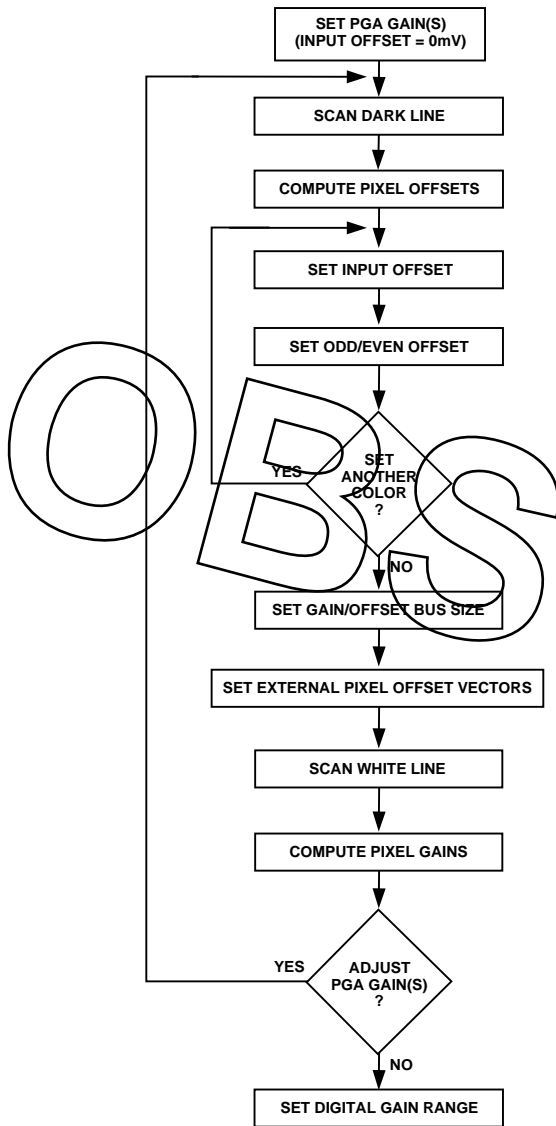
SET PGA GAIN(S)
(INPUT OFFSET = 0mV)

SCAN DARK LINE

COMPUTE PIXEL OFFSETS

SET INPUT OFFSET

SET ODD/EVEN OFFSET

YES

SET ANOTHER COLOR ?

NO

SET GAIN/OFFSET BUS SIZE

SET EXTERNAL PIXEL OFFSET VECTORS

SCAN WHITE LINE

COMPUTE PIXEL GAINS

YES

ADJUST PGA GAIN(S) ?

NO

SET DIGITAL GAIN RANGE

OBS